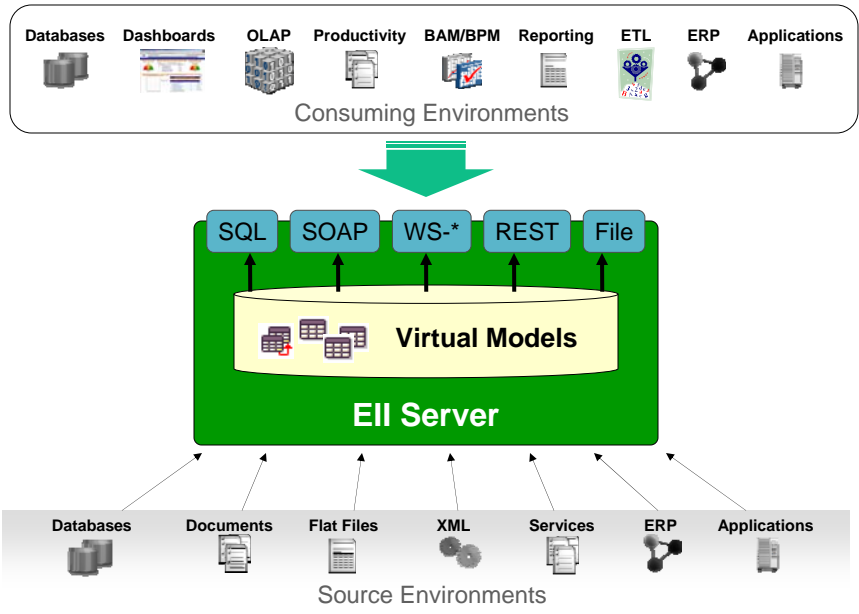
Databases Dashboards OLAP Productivity BAM/BPM Reporting ETL ERP Applications

Consuming Environments

SQL SOAP WS-* REST File

Virtual Models

EII Server

Databases Documents Flat Files XML Services ERP Applications

Source Environments